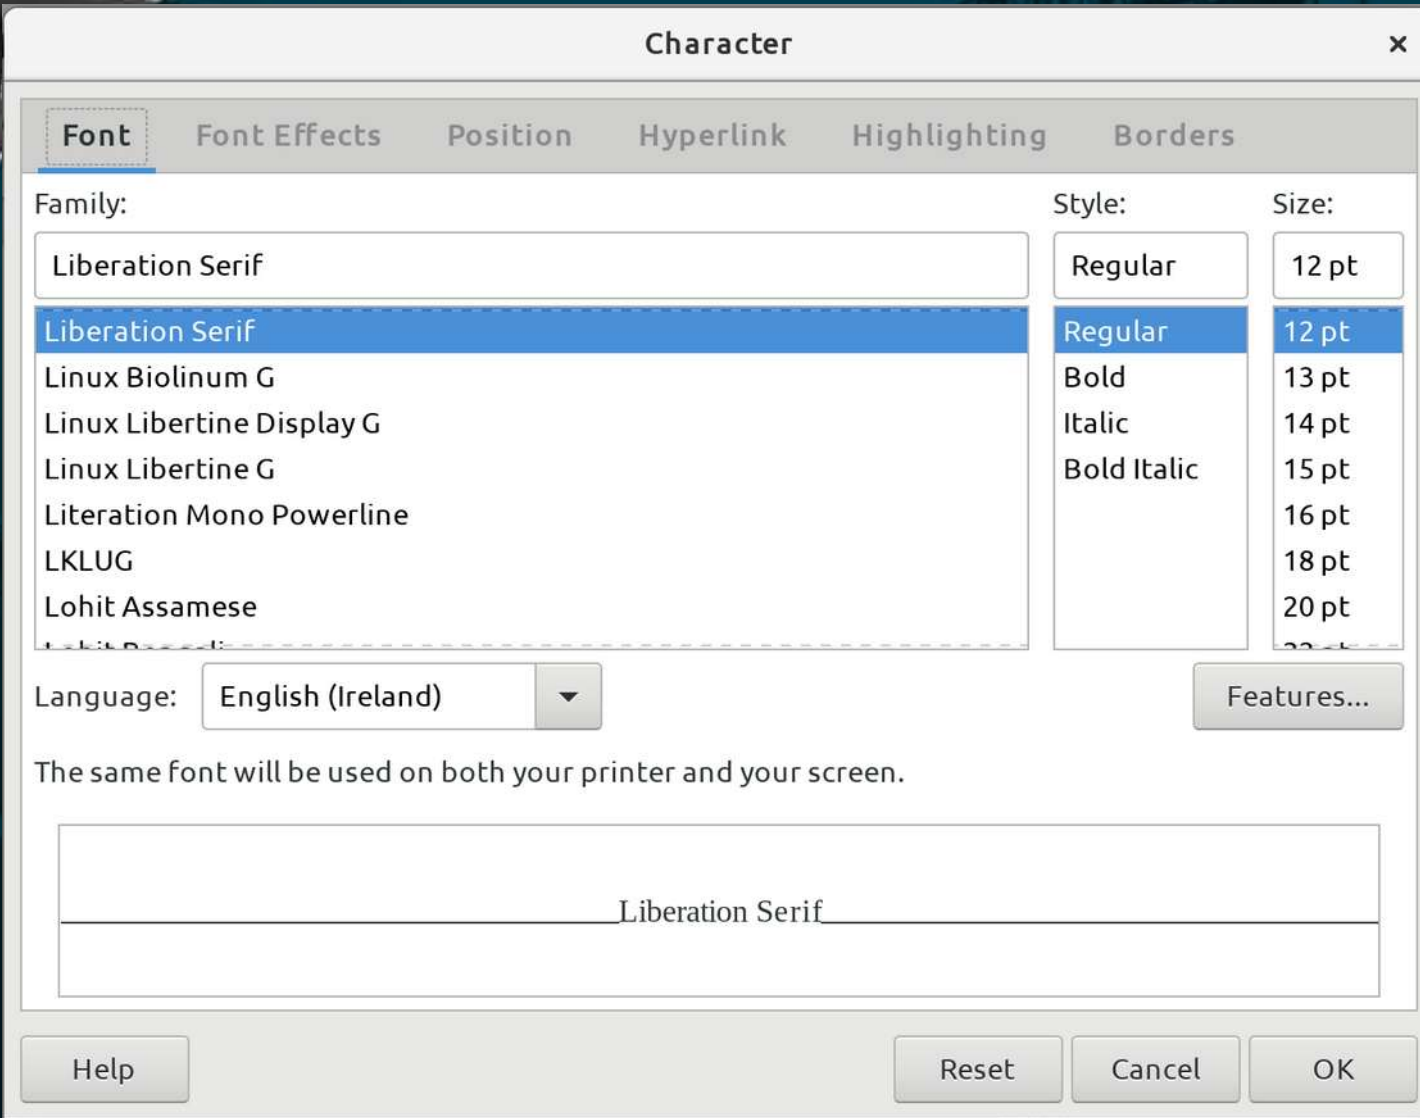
Character

×

Font
Font Effects
Position
Hyperlink
Highlighting
Borders

Family:

Liberation Serif

Liberation Serif
Linux Biolinum G
Linux Libertine Display G
Linux Libertine G
Literation Mono Powerline
LKLUG
Lohit Assamese
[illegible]

Style:

Regular

Regular
Bold
Italic
Bold Italic

Size:

12 pt

12 pt
13 pt
14 pt
15 pt
16 pt
18 pt
20 pt
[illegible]

Language: English (Ireland)

Features...

The same font will be used on both your printer and your screen.

Liberation Serif

Help
Reset
Cancel
OK